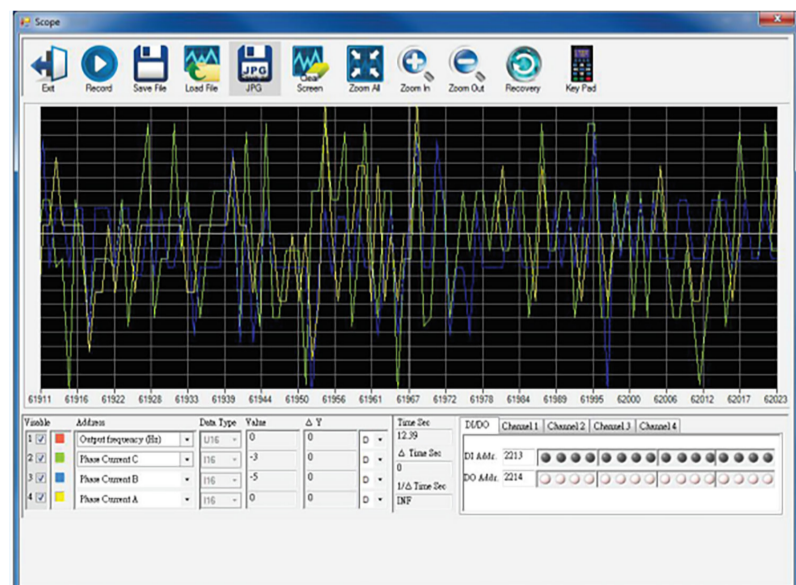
Scope

Exit
Record
Save File
Load File
JPG
Clear Screen
Zoom All
Zoom In
Zoom Out
Recovery
Key Pad

61911 61916 61922 61928 61933 61939 61944 61950 61956 61961 61967 61972 61978 61984 61989 61995 62000 62006 62012 62017 62023

| Visible | | Address | Data Type | Value | Δ Y | |
|---|---|---|---|---|---|---|
| 1 ☑ | | Output frequency (Hz) | U16 | 0 | 0 | D |
| 2 ☑ | | Phase Current C | I16 | -3 | 0 | D |
| 3 ☑ | | Phase Current B | I16 | -5 | 0 | D |
| 4 ☑ | | Phase Current A | I16 | 0 | 0 | D |

Time Sec
12.39
Δ Time Sec
0
1/Δ Time Sec
INF

DI/DO Channel 1 Channel 2 Channel 3 Channel 4

DI Addr. 2213
DO Addr. 2214